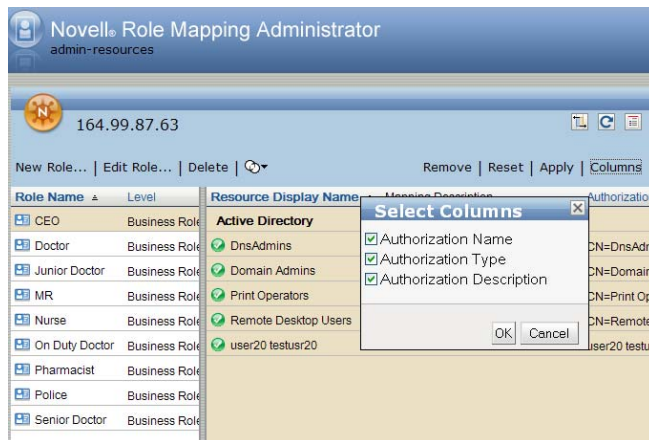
Novell® Role Mapping Administrator
admin-resources

164.99.87.63

New Role... | Edit Role... | Delete |

Remove | Reset | Apply | Columns

| Role Name | Level |
|---|---|
| CEO | Business Role |
| Doctor | Business Role |
| Junior Doctor | Business Role |
| MR | Business Role |
| Nurse | Business Role |
| On Duty Doctor | Business Role |
| Pharmacist | Business Role |
| Police | Business Role |
| Senior Doctor | Business Role |

| Resource Display Name | Mapping Description | Authorization |
|---|---|---|
| Active Directory | | |
| DnsAdmins | | CN=DnsAdr |
| Domain Admins | | CN=Domair |
| Print Operators | | CN=Print Op |
| Remote Desktop Users | | CN=Remote |
| user20 testusr20 | | user20 testu |

Select Columns
Authorization Name
Authorization Type
Authorization Description
OK Cancel